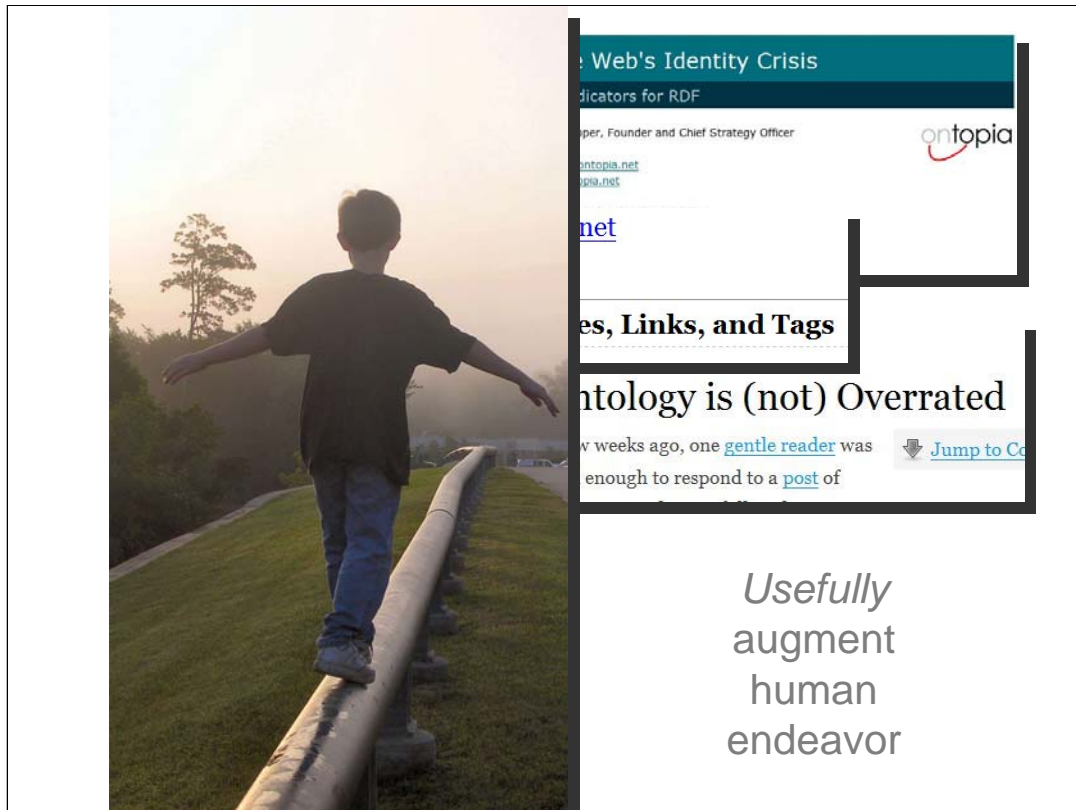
e Web's Identity Crisis

dicators for RDF

per, Founder and Chief Strategy Officer

ontopia

ontopia.net
pia.net

net

es, Links, and Tags

ntology is (not) Overrated

w weeks ago, one gentle reader was enough to respond to a post of

Jump to Co

*Usefully* augment human endeavor